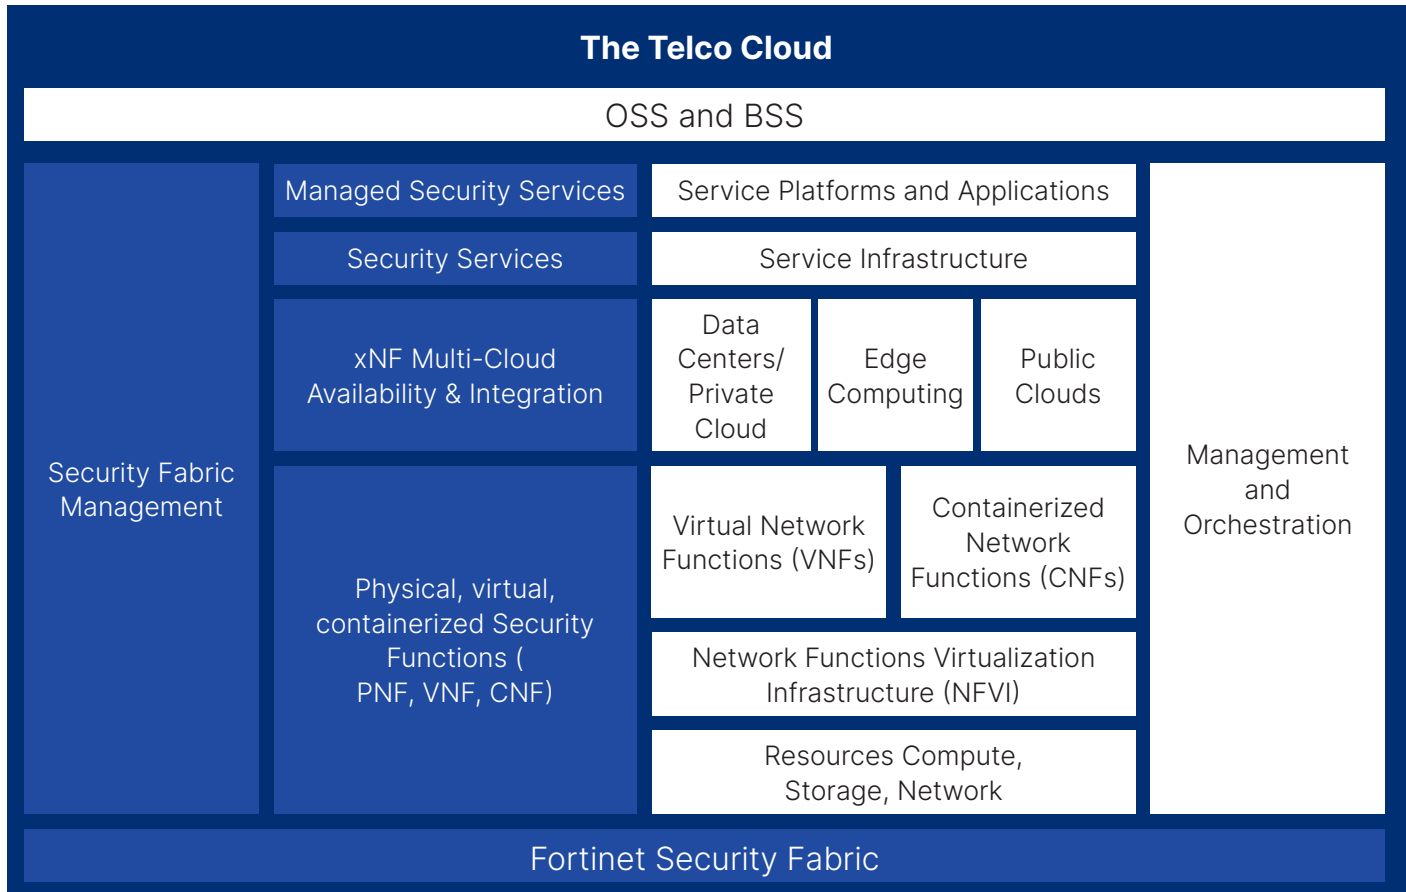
The Telco Cloud

OSS and BSS

Security Fabric Management

Managed Security Services

Service Platforms and Applications

Security Services

Service Infrastructure

xNF Multi-Cloud Availability & Integration

Data Centers/ Private Cloud

Edge Computing

Public Clouds

Management and Orchestration

Physical, virtual, containerized Security Functions ( PNF, VNF, CNF)

Virtual Network Functions (VNFs)

Containerized Network Functions (CNFs)

Network Functions Virtualization Infrastructure (NFVI)

Resources Compute, Storage, Network

Fortinet Security Fabric